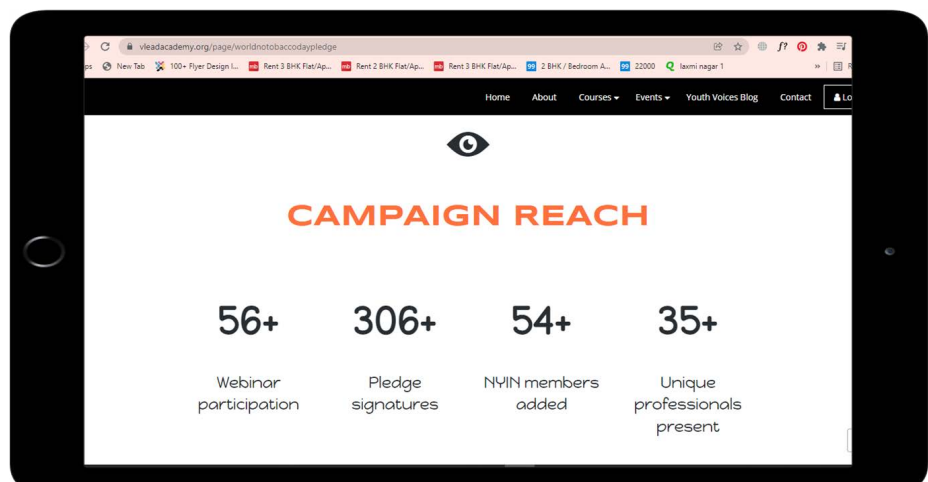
vleadacademy.org/page/worldnotobaccodaypledge

ps New Tab 100+ Flyer Design I... Rent 3 BHK Flat/Ap... Rent 2 BHK Flat/Ap... Rent 3 BHK Flat/Ap... 2 BHK / Bedroom A... 22000 laxmi nagar 1

Home About Courses Events Youth Voices Blog Contact Lo

CAMPAIGN REACH

56+
Webinar participation

306+
Pledge signatures

54+
NYIN members added

35+
Unique professionals present